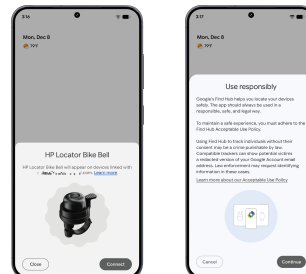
3:16

Mon, Dec 8
70°F

HP Locator Bike Bell
HP Locator Bike Bell will appear on devices linked with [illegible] Learn more

Close
Connect

3:17

Mon, Dec 8
70°F

Use responsibly
Google's Find Hub helps you locate your devices safely. The app should always be used in a responsible, safe, and legal way.

To maintain a safe experience, you must adhere to the Find Hub Acceptable Use Policy.

Using Find Hub to track individuals without their consent may be a crime punishable by law. Compatible trackers can show potential victims a redacted version of your Google Account email address. Law enforcement may request identifying information in these cases.

Learn more about our Acceptable Use Policy

Cancel
Continue